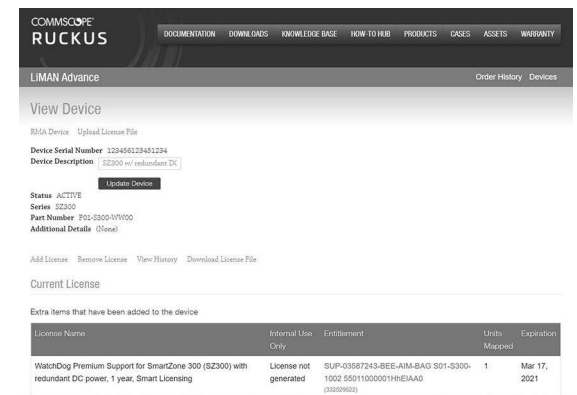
COMMSCOPE RUCKUS

DOCUMENTATION DOWNLOADS KNOWLEDGE BASE HOW-TO HUB PRODUCTS CASES ASSETS WARRANTY

LIMAN Advance

Order History Devices

View Device

RMA Device Upload License File

Device Serial Number 123456123451234
Device Description SZ300 w/ redundant DC

Update Device

Status ACTIVE
Series SZ300
Part Number P01-S300-WW00
Additional Details (None)

Add License Remove License View History Download License File

Current License

Extra items that have been added to the device

| License Name | Internal Use Only | Entitlement | Units Mapped | Expiration |
|---|---|---|---|---|
| WatchDog Premium Support for SmartZone 300 (SZ300) with redundant DC power, 1 year, Smart Licensing | License not generated | SUP-03587243-BEE-AIM-BAG S01-S300-1002 55011000001HhEIAA0 (332529022) | 1 | Mar 17, 2021 |